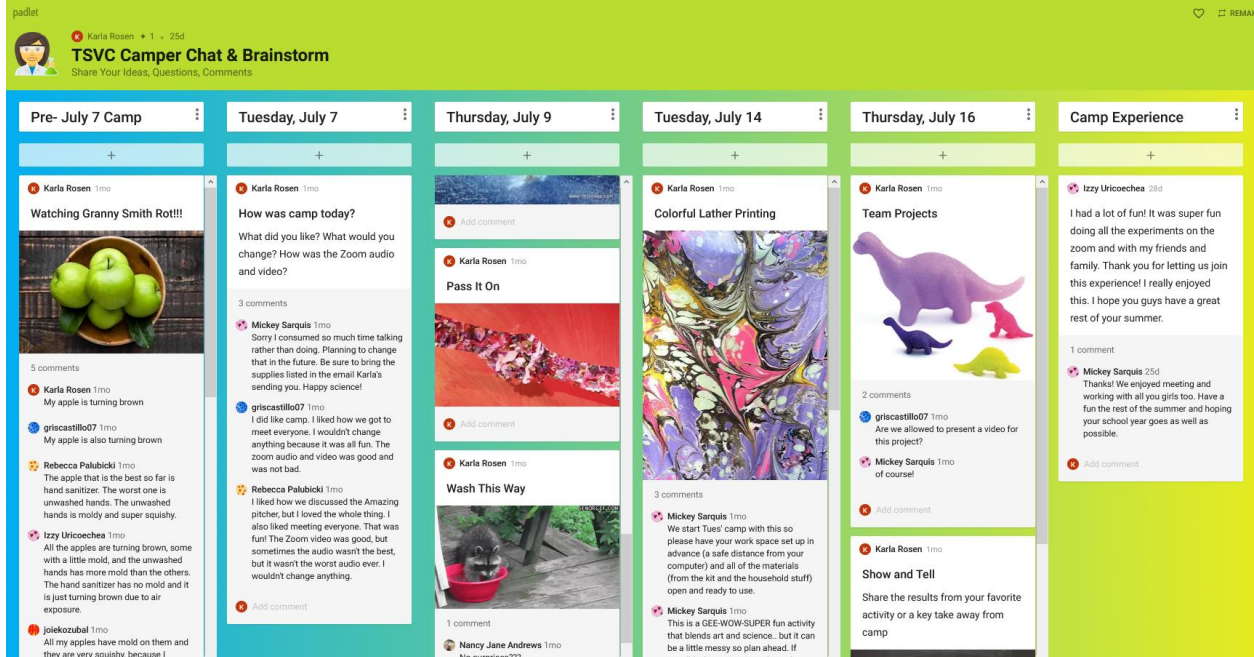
padlet

REMA

Karla Rosen • 1 • 25d

TSVC Camper Chat & Brainstorm

Share Your Ideas, Questions, Comments

Pre- July 7 Camp

+

Karla Rosen 1mo

Watching Granny Smith Rot!!!

5 comments

Karla Rosen 1mo
My apple is turning brown

griscastillo07 1mo
My apple is also turning brown

Rebecca Palubicki 1mo
The apple that is the best so far is hand sanitizer. The worst one is unwashed hands. The unwashed hands is moldy and super squishy.

Izzy Uricoechea 1mo
All the apples are turning brown, some with a little mold, and the unwashed hands has more mold than the others. The hand sanitizer has no mold and it is just turning brown due to air exposure.

joiekozubal 1mo
All my apples have mold on them and they are very squishy, because I

Tuesday, July 7

+

Karla Rosen 1mo

How was camp today?

What did you like? What would you change? How was the Zoom audio and video?

3 comments

Mickey Sarquis 1mo
Sorry I consumed so much time talking rather than doing. Planning to change that in the future. Be sure to bring the supplies listed in the email Karla's sending you. Happy science!

griscastillo07 1mo
I did like camp. I liked how we got to meet everyone. I wouldn't change anything because it was all fun. The zoom audio and video was good and was not bad.

Rebecca Palubicki 1mo
I liked how we discussed the Amazing pitcher, but I loved the whole thing. I also liked meeting everyone. That was fun! The Zoom video was good, but sometimes the audio wasn't the best, but it wasn't the worst audio ever. I wouldn't change anything.

Add comment

Thursday, July 9

+

Add comment

Karla Rosen 1mo

Pass It On

Add comment

Karla Rosen 1mo

Wash This Way

1 comment

Nancy Jane Andrews 1mo

Tuesday, July 14

+

Karla Rosen 1mo

Colorful Lather Printing

3 comments

Mickey Sarquis 1mo
We start Tues' camp with this so please have your work space set up in advance (a safe distance from your computer) and all of the materials (from the kit and the household stuff) open and ready to use.

Mickey Sarquis 1mo
This is a GEE-WOW-SUPER fun activity that blends art and science.. but it can be a little messy so plan ahead. If

Thursday, July 16

+

Karla Rosen 1mo

Team Projects

2 comments

griscastillo07 1mo
Are we allowed to present a video for this project?

Mickey Sarquis 1mo
of course!

Add comment

Karla Rosen 1mo

Show and Tell

Share the results from your favorite activity or a key take away from camp

Camp Experience

+

Izzy Uricoechea 28d

I had a lot of fun! It was super fun doing all the experiments on the zoom and with my friends and family. Thank you for letting us join this experience! I really enjoyed this. I hope you guys have a great rest of your summer.

1 comment

Mickey Sarquis 25d
Thanks! We enjoyed meeting and working with all you girls too. Have a fun the rest of the summer and hoping your school year goes as well as possible.

Add comment